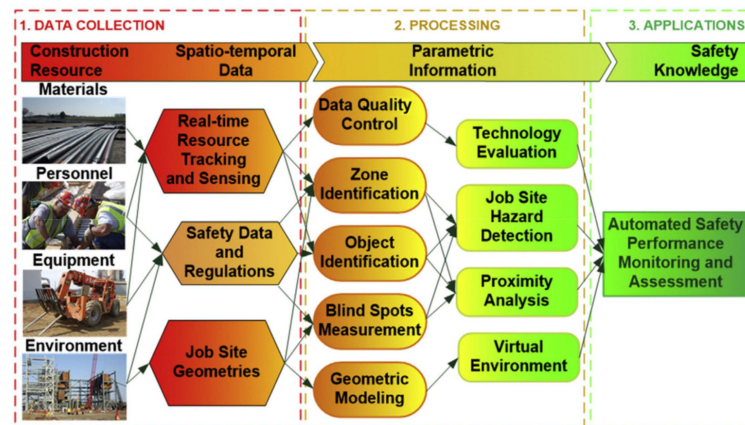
1. DATA COLLECTION

2. PROCESSING

3. APPLICATIONS

Construction Resource

Spatio-temporal Data

Parametric Information

Safety Knowledge

Materials

Personnel

Equipment

Environment

Real-time Resource Tracking and Sensing

Safety Data and Regulations

Job Site Geometries

Data Quality Control

Zone Identification

Object Identification

Blind Spots Measurement

Geometric Modeling

Technology Evaluation

Job Site Hazard Detection

Proximity Analysis

Virtual Environment

Automated Safety Performance Monitoring and Assessment